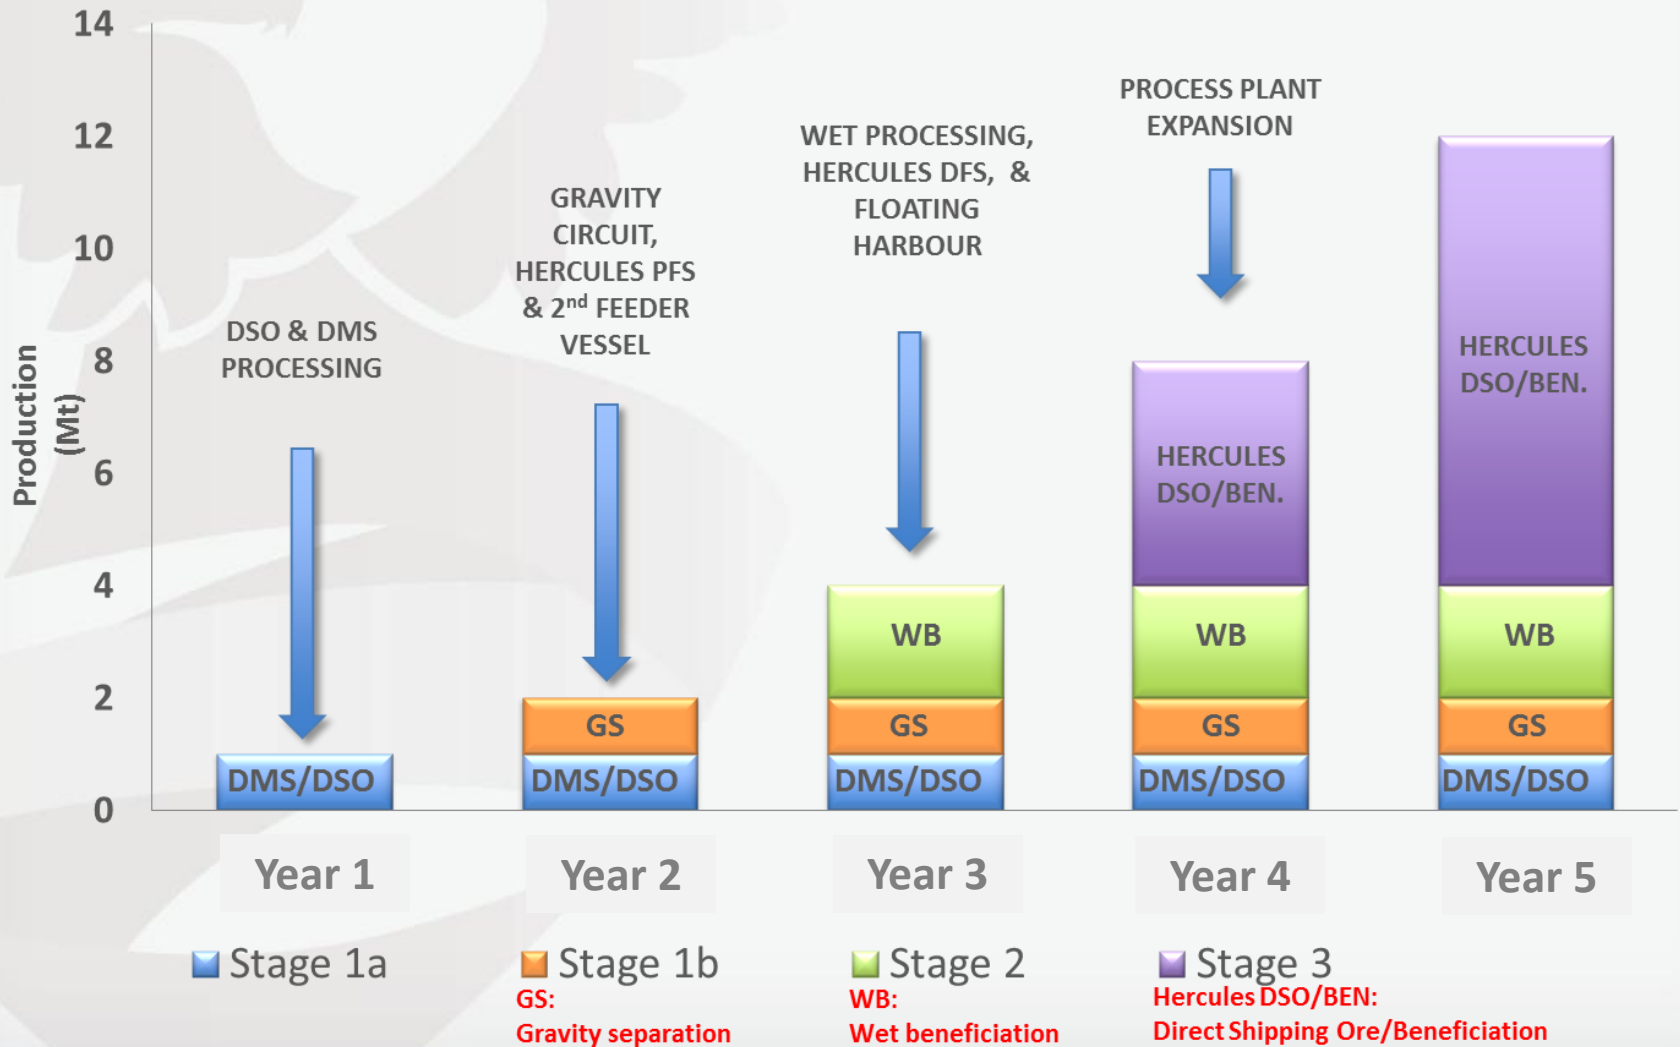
14
12
10
8
6
4
2
0

Production (Mt)

DSO & DMS PROCESSING

GRAVITY CIRCUIT, HERCULES PFS & $2^{nd}$ FEEDER VESSEL

WET PROCESSING, HERCULES DFS, & FLOATING HARBOUR

PROCESS PLANT EXPANSION

DMS/DSO

GS
DMS/DSO

WB
GS
DMS/DSO

HERCULES DSO/BEN.
WB
GS
DMS/DSO

HERCULES DSO/BEN.
WB
GS
DMS/DSO

Year 1
Year 2
Year 3
Year 4
Year 5

Stage 1a
Stage 1b
GS:
Gravity separation
Stage 2
WB:
Wet beneficiation
Stage 3
Hercules DSO/BEN:
Direct Shipping Ore/Beneficiation